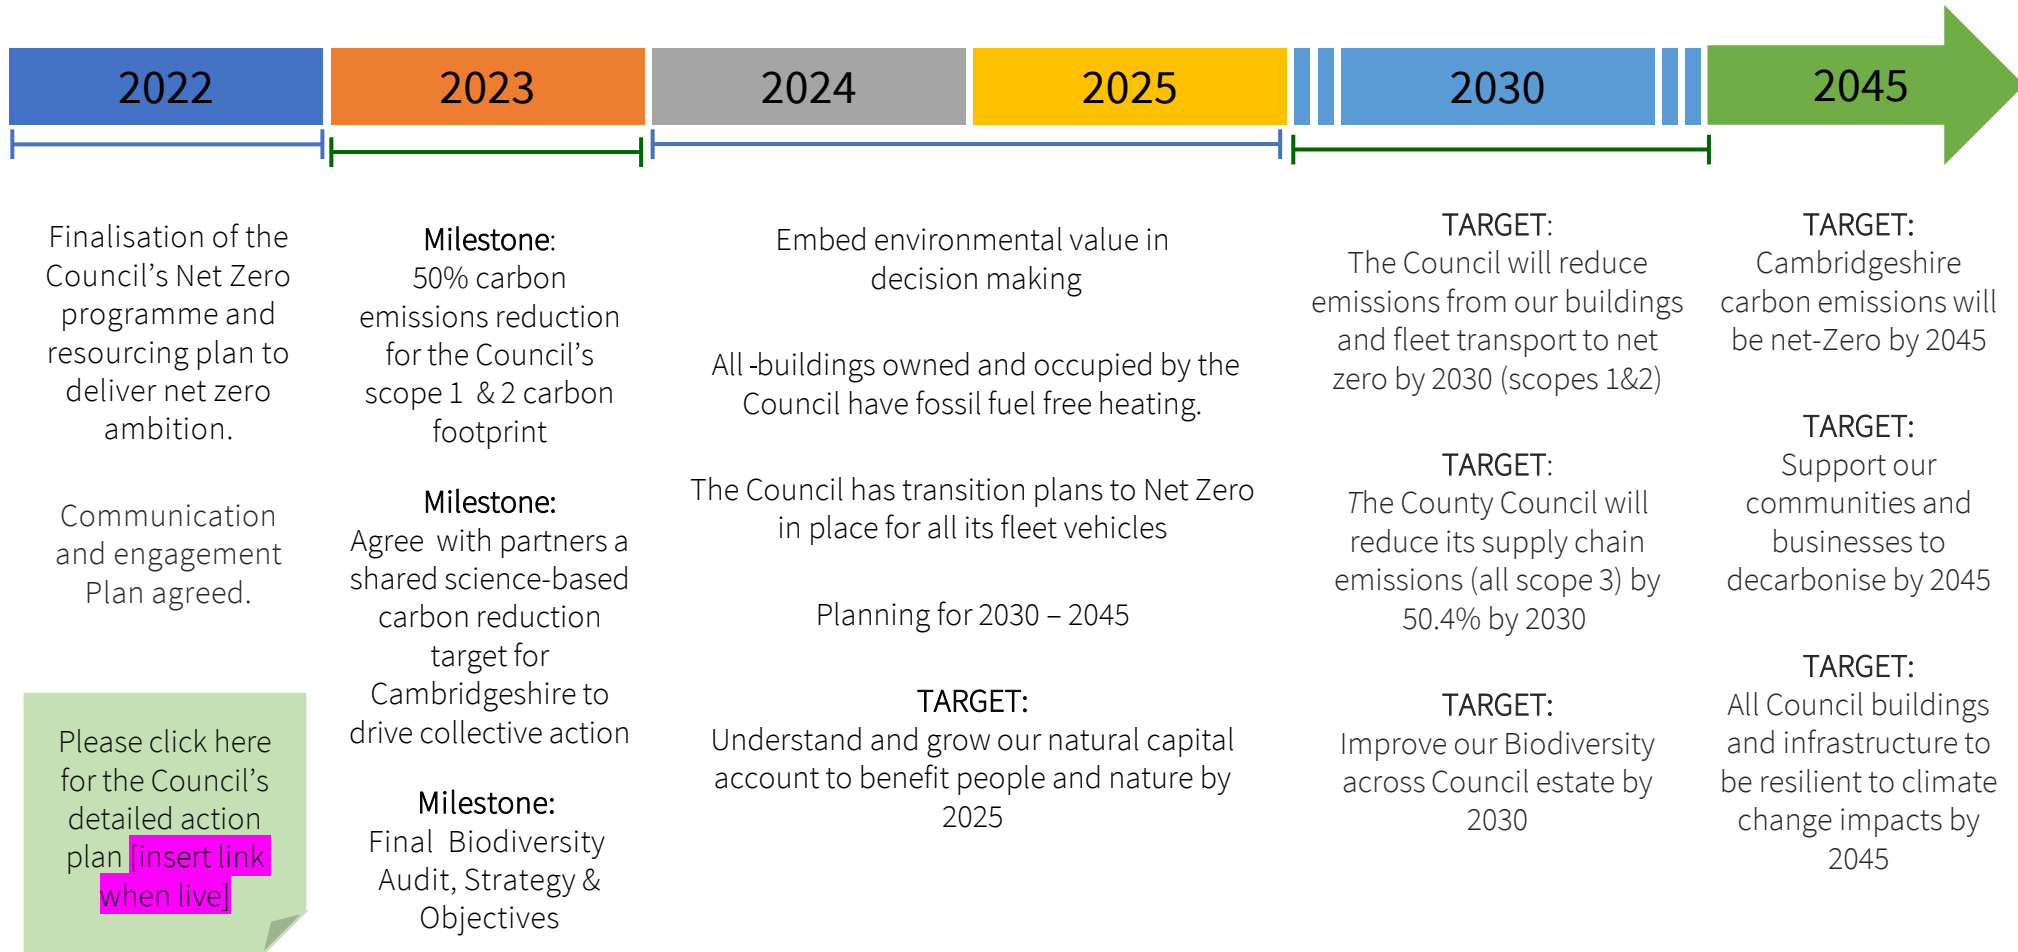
2022

2023

2024

2025

2030

2045

Finalisation of the Council's Net Zero programme and resourcing plan to deliver net zero ambition.

Communication and engagement Plan agreed.

Please click here for the Council's detailed action plan [insert link when live]

Milestone:
50% carbon emissions reduction for the Council's scope 1 & 2 carbon footprint

Milestone:
Agree with partners a shared science-based carbon reduction target for Cambridgeshire to drive collective action

Milestone:
Final Biodiversity Audit, Strategy & Objectives

Embed environmental value in decision making

All -buildings owned and occupied by the Council have fossil fuel free heating.

The Council has transition plans to Net Zero in place for all its fleet vehicles

Planning for 2030 – 2045

TARGET:
Understand and grow our natural capital account to benefit people and nature by 2025

TARGET:
The Council will reduce emissions from our buildings and fleet transport to net zero by 2030 (scopes 1&2)

TARGET:
The County Council will reduce its supply chain emissions (all scope 3) by 50.4% by 2030

TARGET:
Improve our Biodiversity across Council estate by 2030

TARGET:
Cambridgeshire carbon emissions will be net-Zero by 2045

TARGET:
Support our communities and businesses to decarbonise by 2045

TARGET:
All Council buildings and infrastructure to be resilient to climate change impacts by 2045